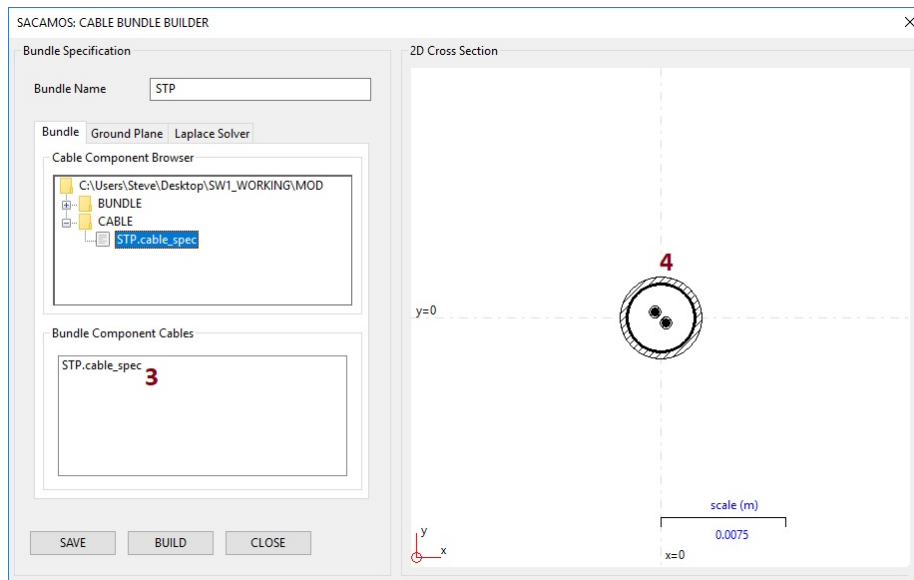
SACAMOS: CABLE BUNDLE BUILDER

Bundle Specification

Bundle Name STP

Bundle Ground Plane Laplace Solver

Cable Component Browser

C:\Users\Steve\Desktop\SW1_WORKING\MOD
BUNDLE
CABLE
STP.cable_spec

Bundle Component Cables

STP.cable_spec

3

SAVE BUILD CLOSE

2D Cross Section

4

y=0

scale (m)

0.0075

y
x

x=0